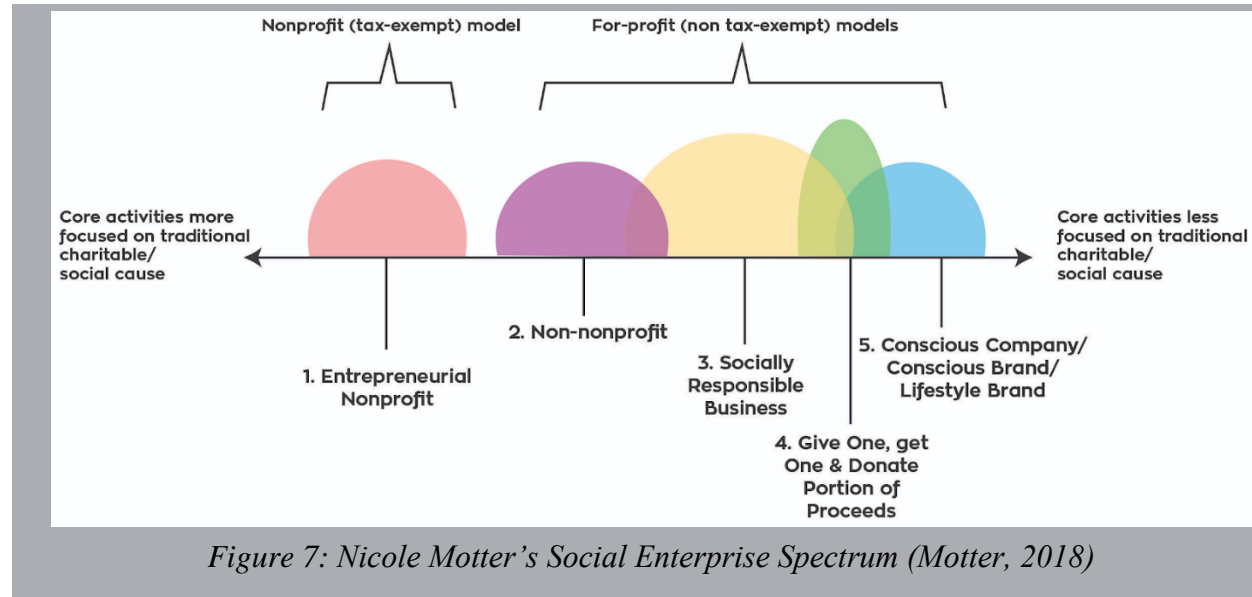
Nonprofit (tax-exempt) model

For-profit (non tax-exempt) models

Core activities more focused on traditional charitable/ social cause

Core activities less focused on traditional charitable/ social cause

1. Entrepreneurial Nonprofit

2. Non-nonprofit

3. Socially Responsible Business

4. Give One, get One & Donate Portion of Proceeds

5. Conscious Company/ Conscious Brand/ Lifestyle Brand

Figure 7: Nicole Motter's Social Enterprise Spectrum (Motter, 2018)